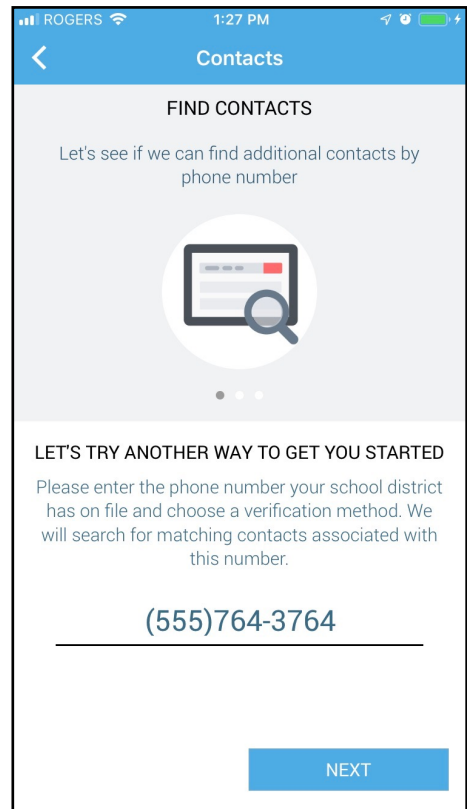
ROGERS 1:27 PM

Contacts

FIND CONTACTS

Let's see if we can find additional contacts by phone number

LET'S TRY ANOTHER WAY TO GET YOU STARTED

Please enter the phone number your school district has on file and choose a verification method. We will search for matching contacts associated with this number.

(555)764-3764

NEXT